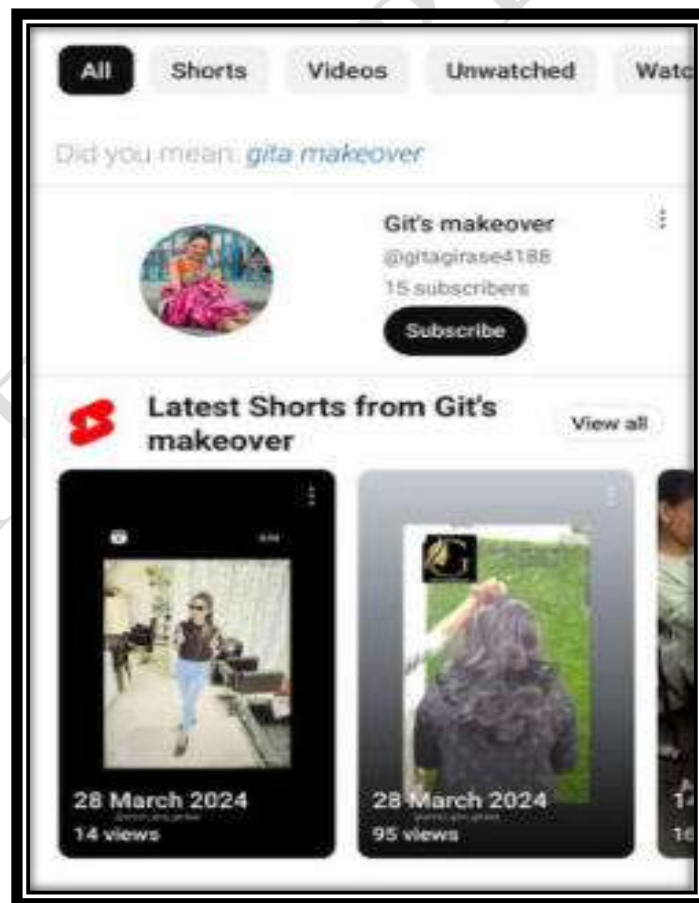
All Shorts Videos Unwatched Watc

Did you mean: gita makeover

Git's makeover
@gitagirase4188
15 subscribers
Subscribe

Latest Shorts from Git's makeover
View all

28 March 2024
14 views

28 March 2024
95 views